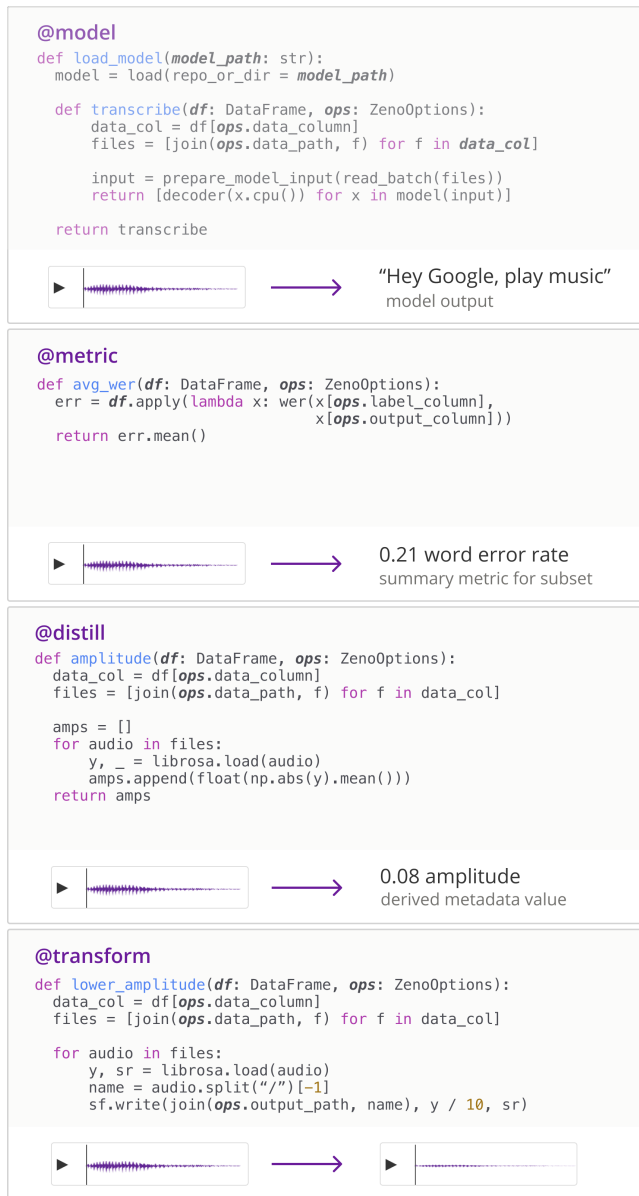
@model
def load_model(model_path: str):
  model = load(repo_or_dir = model_path)

  def transcribe(df: DataFrame, ops: ZenoOptions):
      data_col = df[ops.data_column]
      files = [join(ops.data_path, f) for f in data_col]

      input = prepare_model_input(read_batch(files))
      return [decoder(x.cpu()) for x in model(input)]

  return transcribe

"Hey Google, play music"
model output

@metric
def avg_wer(df: DataFrame, ops: ZenoOptions):
  err = df.apply(lambda x: wer(x[ops.label_column],
                               x[ops.output_column]))
  return err.mean()

0.21 word error rate
summary metric for subset

@distill
def amplitude(df: DataFrame, ops: ZenoOptions):
  data_col = df[ops.data_column]
  files = [join(ops.data_path, f) for f in data_col]

  amps = []
  for audio in files:
      y, _ = librosa.load(audio)
      amps.append(float(np.abs(y).mean()))
  return amps

0.08 amplitude
derived metadata value

@transform
def lower_amplitude(df: DataFrame, ops: ZenoOptions):
  data_col = df[ops.data_column]
  files = [join(ops.data_path, f) for f in data_col]

  for audio in files:
      y, sr = librosa.load(audio)
      name = audio.split("/")[-1]
      sf.write(join(ops.output_path, name), y / 10, sr)